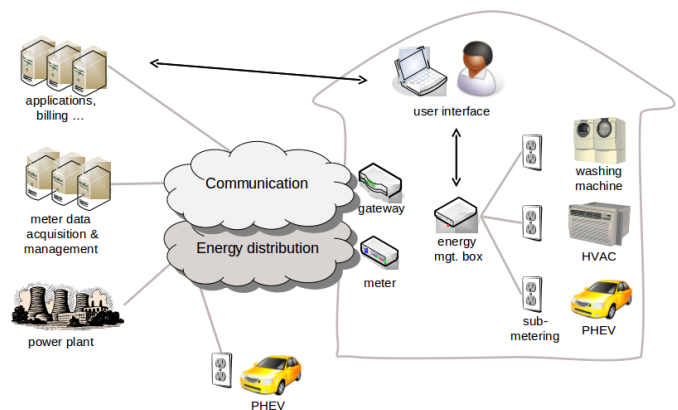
applications, billing …

user interface

meter data acquisition & management

Communication

gateway

Energy distribution

energy mgt. box

washing machine

HVAC

meter

power plant

sub-metering

PHEV

PHEV